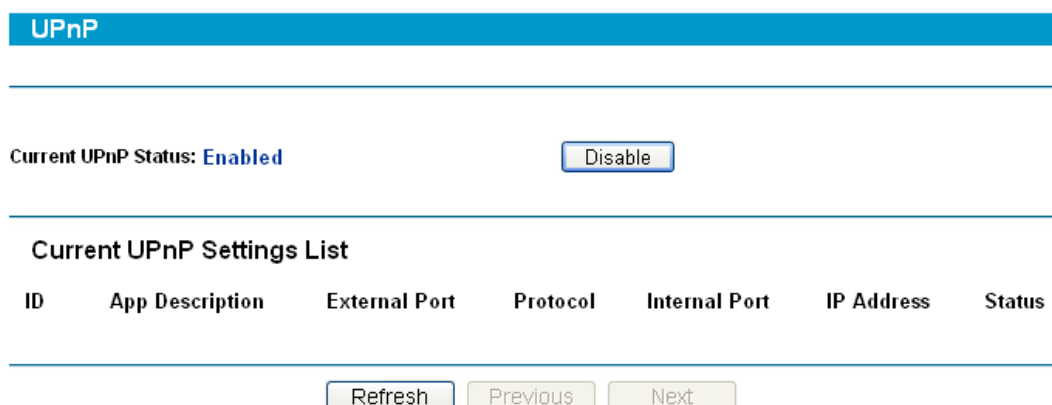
UPnP

Current UPnP Status: Enabled

Disable

Current UPnP Settings List

| ID | App Description | External Port | Protocol | Internal Port | IP Address | Status |
|---|---|---|---|---|---|---|

Refresh Previous Next